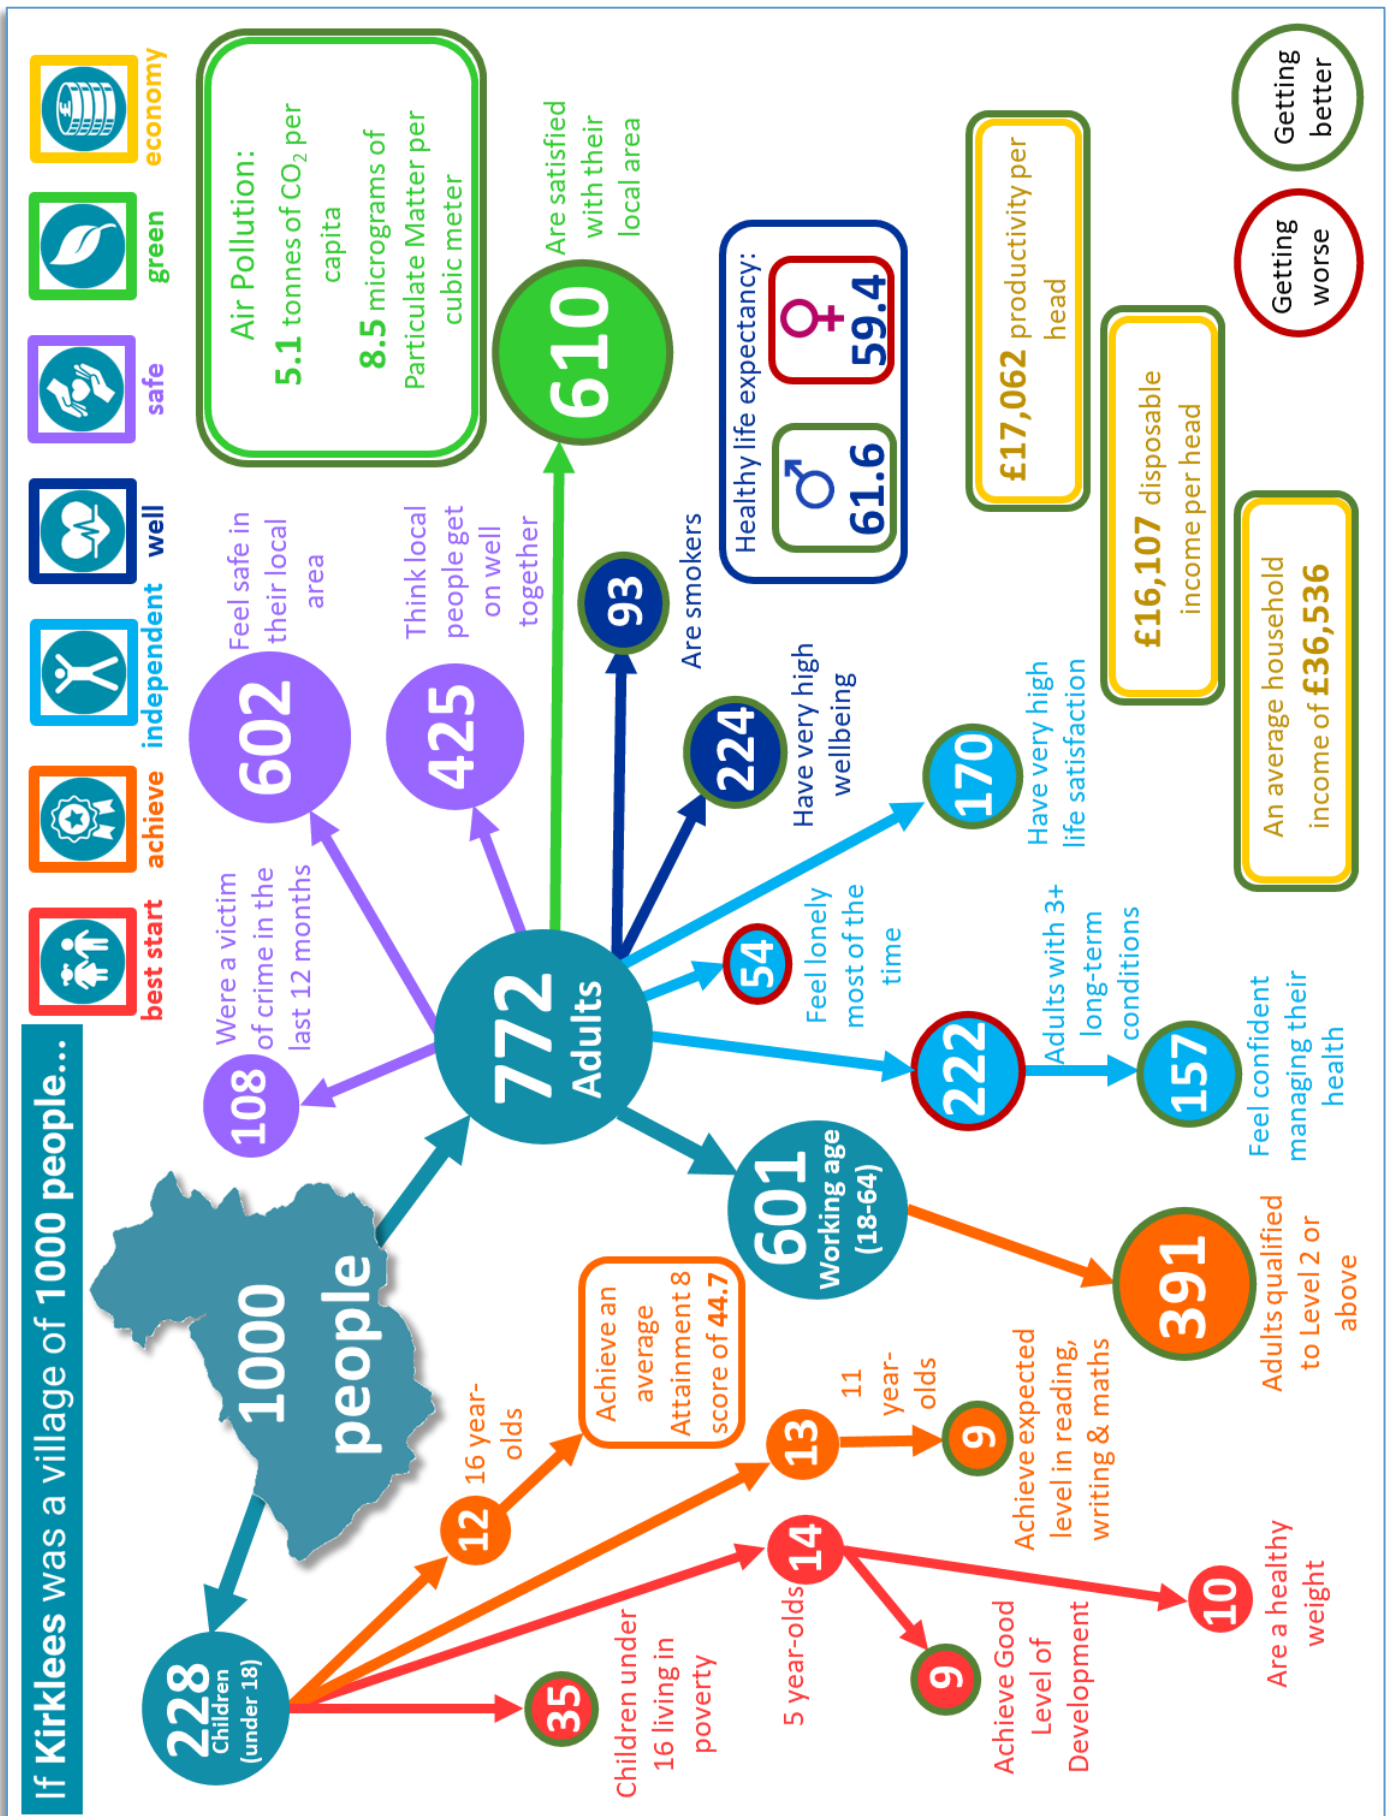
If Kirklees was a village of 1000 people...

best start
achieve
independent
well
safe
green
economy

1000 people

228 Children (under 18)

35 Children under 16 living in poverty

14 5 year-olds

9 Achieve Good Level of Development

10 Are a healthy weight

13 11 year-olds

9 Achieve expected level in reading, writing & maths

12 16 year-olds

Achieve an average Attainment 8 score of 44.7

772 Adults

601 Working age (18-64)

391 Adults qualified to Level 2 or above

108 Were a victim of crime in the last 12 months

602 Feel safe in their local area

425 Think local people get on well together

610 Are satisfied with their local area

93 Are smokers

224 Have very high wellbeing

170 Have very high life satisfaction

54 Feel lonely most of the time

222 Adults with 3+ long-term conditions

157 Feel confident managing their health

Air Pollution: 5.1 tonnes of $CO_2$ per capita 8.5 micrograms of Particulate Matter per cubic meter

Healthy life expectancy: ♂ 61.6 ♀ 59.4

£17,062 productivity per head

£16,107 disposable income per head

An average household income of £36,536

Getting better

Getting worse